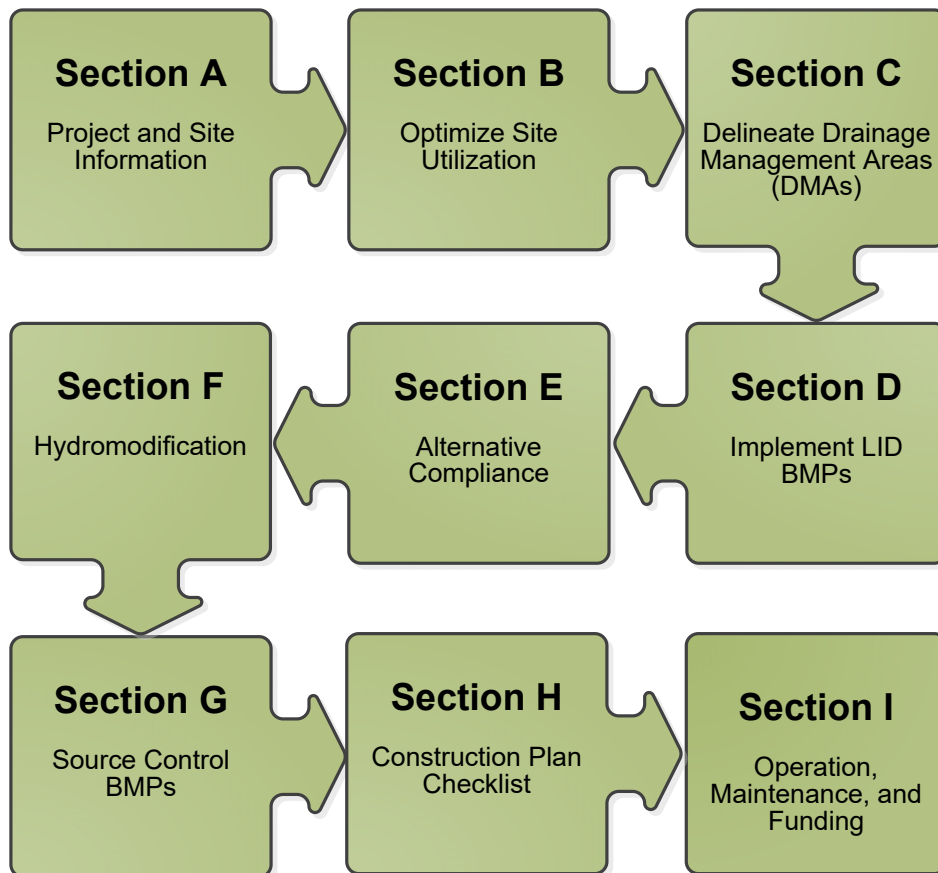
Section A

Project and Site Information

Section B

Optimize Site Utilization

Section C

Delineate Drainage Management Areas (DMAs)

Section F

Hydromodification

Section E

Alternative Compliance

Section D

Implement LID BMPs

Section G

Source Control BMPs

Section H

Construction Plan Checklist

Section I

Operation, Maintenance, and Funding